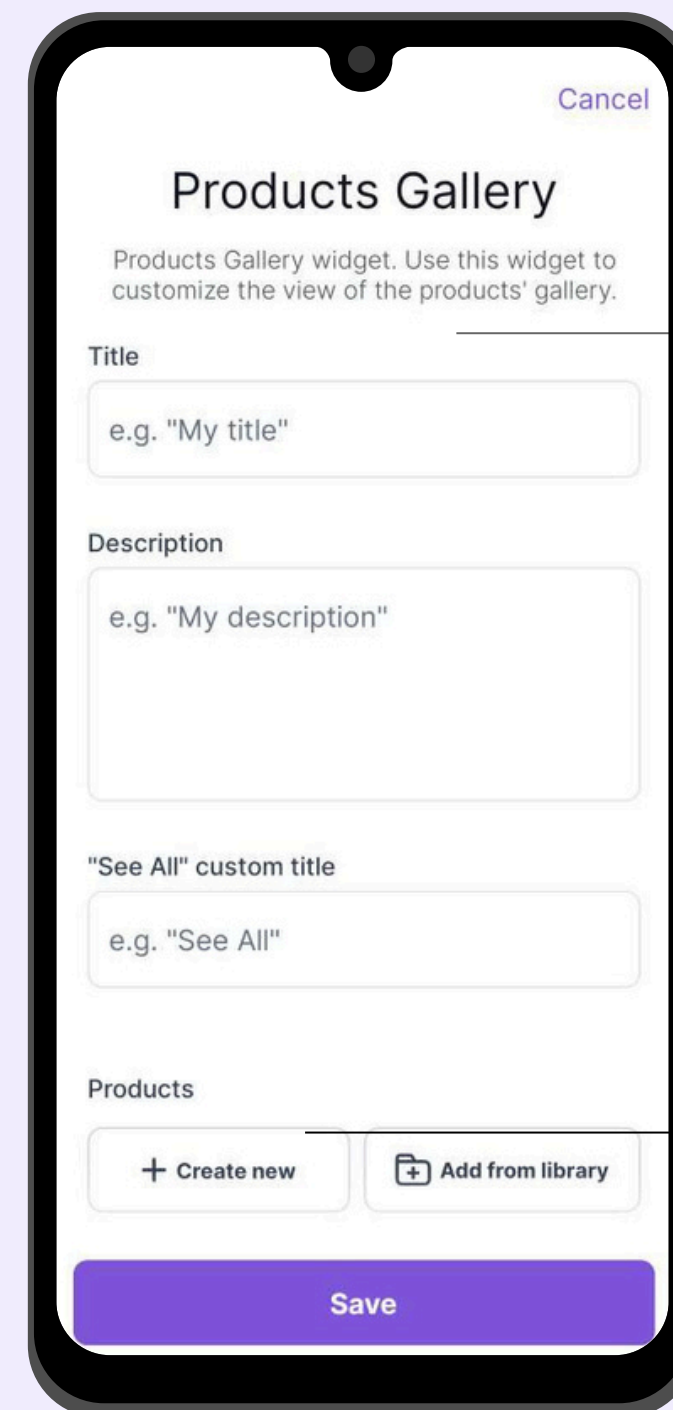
Cancel

Products Gallery

Products Gallery widget. Use this widget to customize the view of the products' gallery.

Title

e.g. "My title"

Description

e.g. "My description"

"See All" custom title

e.g. "See All"

Products

+ Create new

Add from library

Save